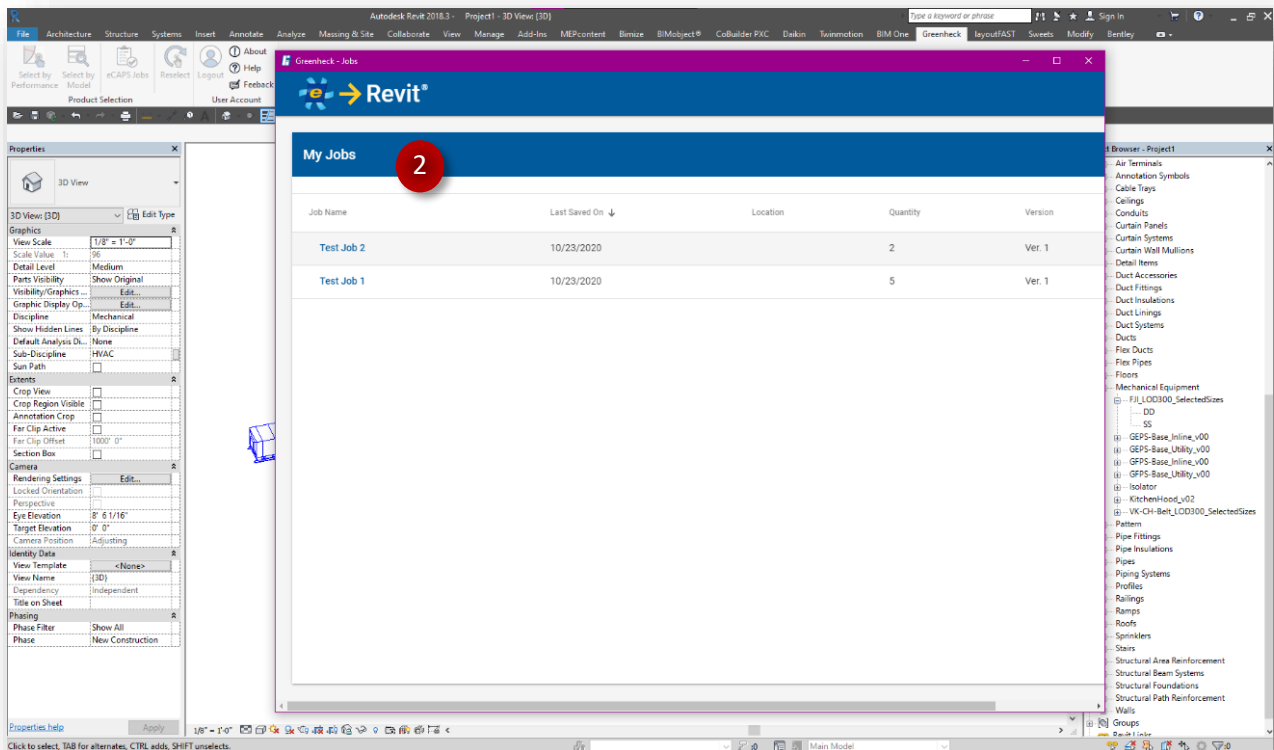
Autodesk Revit 2018.3 - Project1 - 3D View: {3D}
Type a keyword or phrase
Sign In

File Architecture Structure Systems Insert Annotate Analyze Massing & Site Collaborate View Manage Add-Ins MEPcontent Bimize BIMobject® CoBuilder PXC Daikin Twinmotion BIM One Greenheck layoutFAST Sweets Modify Bentley

Select by Performance Select by Model eCAPS Jobs Reselect Logout About Help Feedback
Product Selection User Account

Properties
3D View
3D View: {3D} Edit Type
Graphics
View Scale 1/8" = 1'-0"
Scale Value 1: 96
Detail Level Medium
Parts Visibility Show Original
Visibility/Graphics ... Edit...
Graphic Display Op... Edit...
Discipline Mechanical
Show Hidden Lines By Discipline
Default Analysis Di... None
Sub-Discipline HVAC
Sun Path
Extents
Crop View
Crop Region Visible
Annotation Crop
Far Clip Active
Far Clip Offset 1000' 0"
Section Box
Camera
Rendering Settings Edit...
Locked Orientation
Perspective
Eye Elevation 8' 6 1/16"
Target Elevation 0' 0"
Camera Position Adjusting
Identity Data
View Template <None>
View Name {3D}
Dependency Independent
Title on Sheet
Phasing
Phase Filter Show All
Phase New Construction
Properties help Apply

Greenheck - Jobs
e → Revit®
My Jobs
2

| Job Name | Last Saved On ↓ | Location | Quantity | Version |
|---|---|---|---|---|
| Test Job 2 | 10/23/2020 | | 2 | Ver. 1 |
| Test Job 1 | 10/23/2020 | | 5 | Ver. 1 |

t Browser - Project1
Air Terminals
Annotation Symbols
Cable Trays
Ceilings
Conduits
Curtain Panels
Curtain Systems
Curtain Wall Mullions
Detail Items
Duct Accessories
Duct Fittings
Duct Insulations
Duct Linings
Duct Systems
Ducts
Flex Ducts
Flex Pipes
Floors
Mechanical Equipment
FJI_LOD300_SelectedSizes
DD
SS
GEPS-Base_Inline_v00
GEPS-Base_Utility_v00
GFPS-Base_Inline_v00
GFPS-Base_Utility_v00
Isolator
KitchenHood_v02
VK-CH-Belt_LOD300_SelectedSizes
Pattern
Pipe Fittings
Pipe Insulations
Pipes
Piping Systems
Profiles
Railings
Ramps
Roofs
Sprinklers
Stairs
Structural Area Reinforcement
Structural Beam Systems
Structural Foundations
Structural Path Reinforcement
Walls
Groups
Revit Links

1/8" = 1'-0"
Click to select, TAB for alternates, CTRL adds, SHIFT unselects.
:0
Main Model
:0